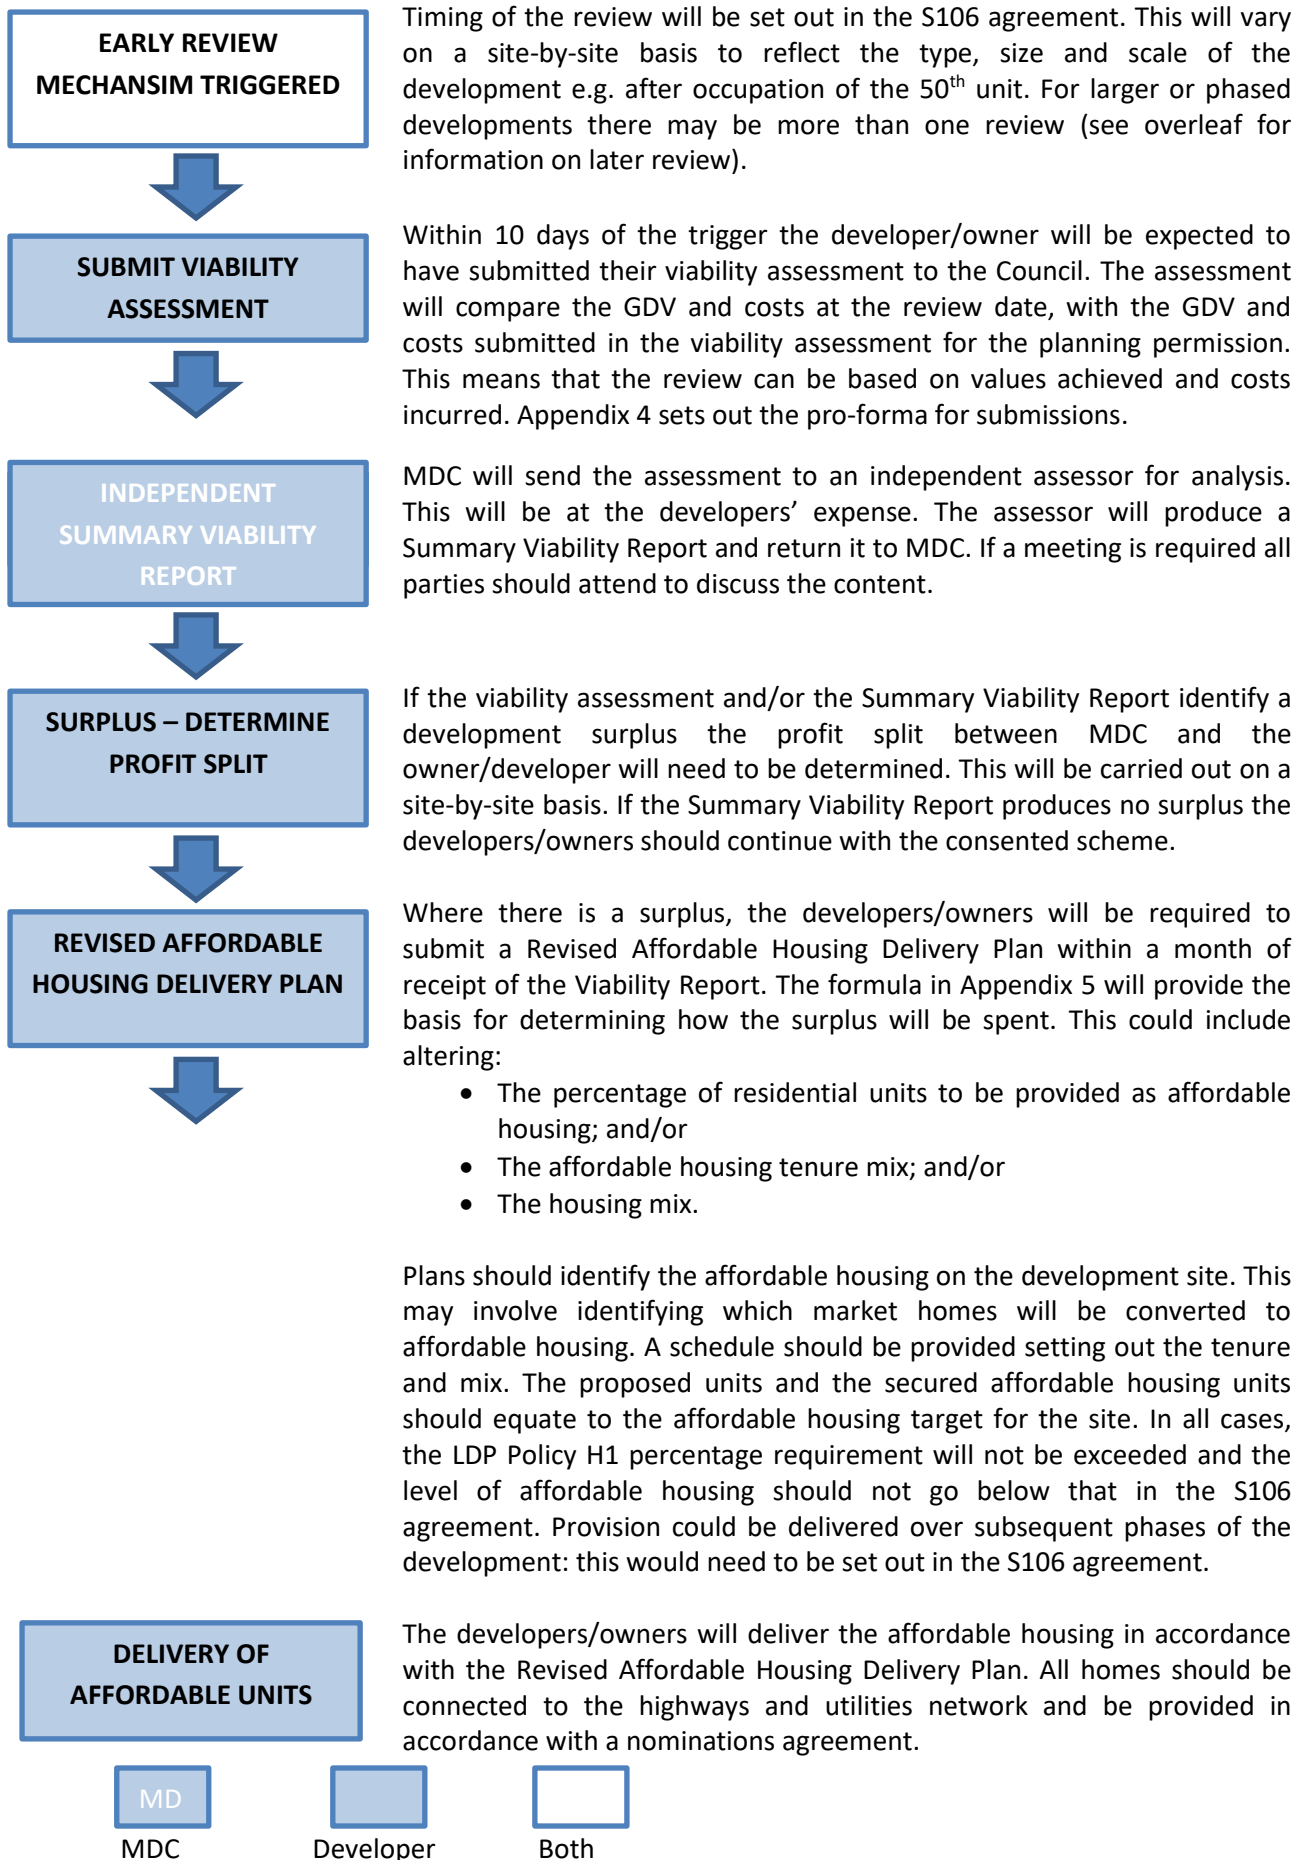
EARLY REVIEW MECHANSIM TRIGGERED

Timing of the review will be set out in the S106 agreement. This will vary on a site-by-site basis to reflect the type, size and scale of the development e.g. after occupation of the 50$^{th}$ unit. For larger or phased developments there may be more than one review (see overleaf for information on later review).

SUBMIT VIABILITY ASSESSMENT

Within 10 days of the trigger the developer/owner will be expected to have submitted their viability assessment to the Council. The assessment will compare the GDV and costs at the review date, with the GDV and costs submitted in the viability assessment for the planning permission. This means that the review can be based on values achieved and costs incurred. Appendix 4 sets out the pro-forma for submissions.

INDEPENDENT SUMMARY VIABILITY REPORT

MDC will send the assessment to an independent assessor for analysis. This will be at the developers' expense. The assessor will produce a Summary Viability Report and return it to MDC. If a meeting is required all parties should attend to discuss the content.

SURPLUS – DETERMINE PROFIT SPLIT

If the viability assessment and/or the Summary Viability Report identify a development surplus the profit split between MDC and the owner/developer will need to be determined. This will be carried out on a site-by-site basis. If the Summary Viability Report produces no surplus the developers/owners should continue with the consented scheme.

REVISED AFFORDABLE HOUSING DELIVERY PLAN

Where there is a surplus, the developers/owners will be required to submit a Revised Affordable Housing Delivery Plan within a month of receipt of the Viability Report. The formula in Appendix 5 will provide the basis for determining how the surplus will be spent. This could include altering:
• The percentage of residential units to be provided as affordable housing; and/or
• The affordable housing tenure mix; and/or
• The housing mix.

Plans should identify the affordable housing on the development site. This may involve identifying which market homes will be converted to affordable housing. A schedule should be provided setting out the tenure and mix. The proposed units and the secured affordable housing units should equate to the affordable housing target for the site. In all cases, the LDP Policy H1 percentage requirement will not be exceeded and the level of affordable housing should not go below that in the S106 agreement. Provision could be delivered over subsequent phases of the development: this would need to be set out in the S106 agreement.

DELIVERY OF AFFORDABLE UNITS

The developers/owners will deliver the affordable housing in accordance with the Revised Affordable Housing Delivery Plan. All homes should be connected to the highways and utilities network and be provided in accordance with a nominations agreement.

MD
MDC
Developer
Both